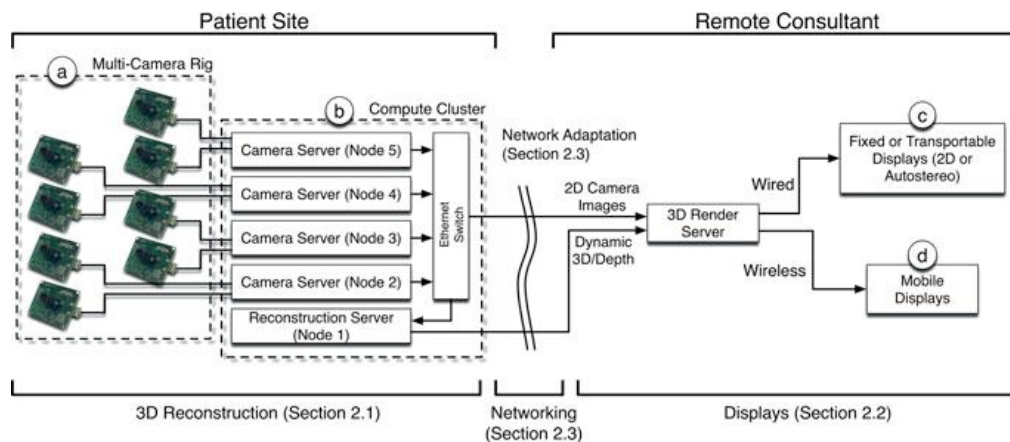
Patient Site

Remote Consultant

a

Multi-Camera Rig

b

Compute Cluster

Camera Server (Node 5)

Camera Server (Node 4)

Camera Server (Node 3)

Camera Server (Node 2)

Reconstruction Server (Node 1)

Ethernet Switch

Network Adaptation (Section 2.3)

2D Camera Images

Dynamic 3D/Depth

3D Render Server

Wired

Wireless

c

Fixed or Transportable Displays (2D or Autostereo)

d

Mobile Displays

3D Reconstruction (Section 2.1)

Networking (Section 2.3)

Displays (Section 2.2)